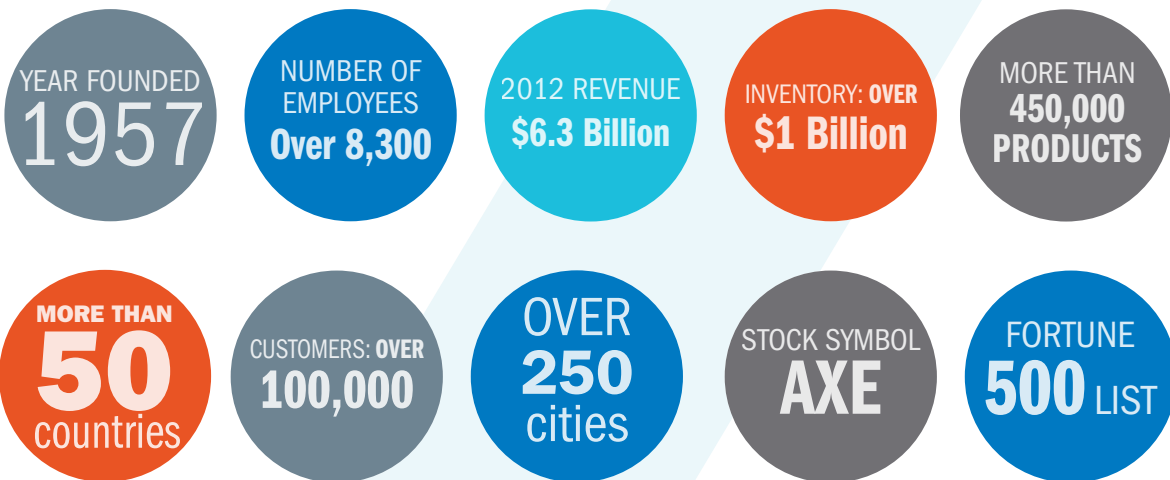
YEAR FOUNDED
1957

NUMBER OF EMPLOYEES
Over 8,300

2012 REVENUE
$6.3 Billion

INVENTORY: OVER
$1 Billion

MORE THAN
450,000 PRODUCTS

MORE THAN
50
countries

CUSTOMERS: OVER
100,000

OVER
250
cities

STOCK SYMBOL
AXE

FORTUNE
500 LIST